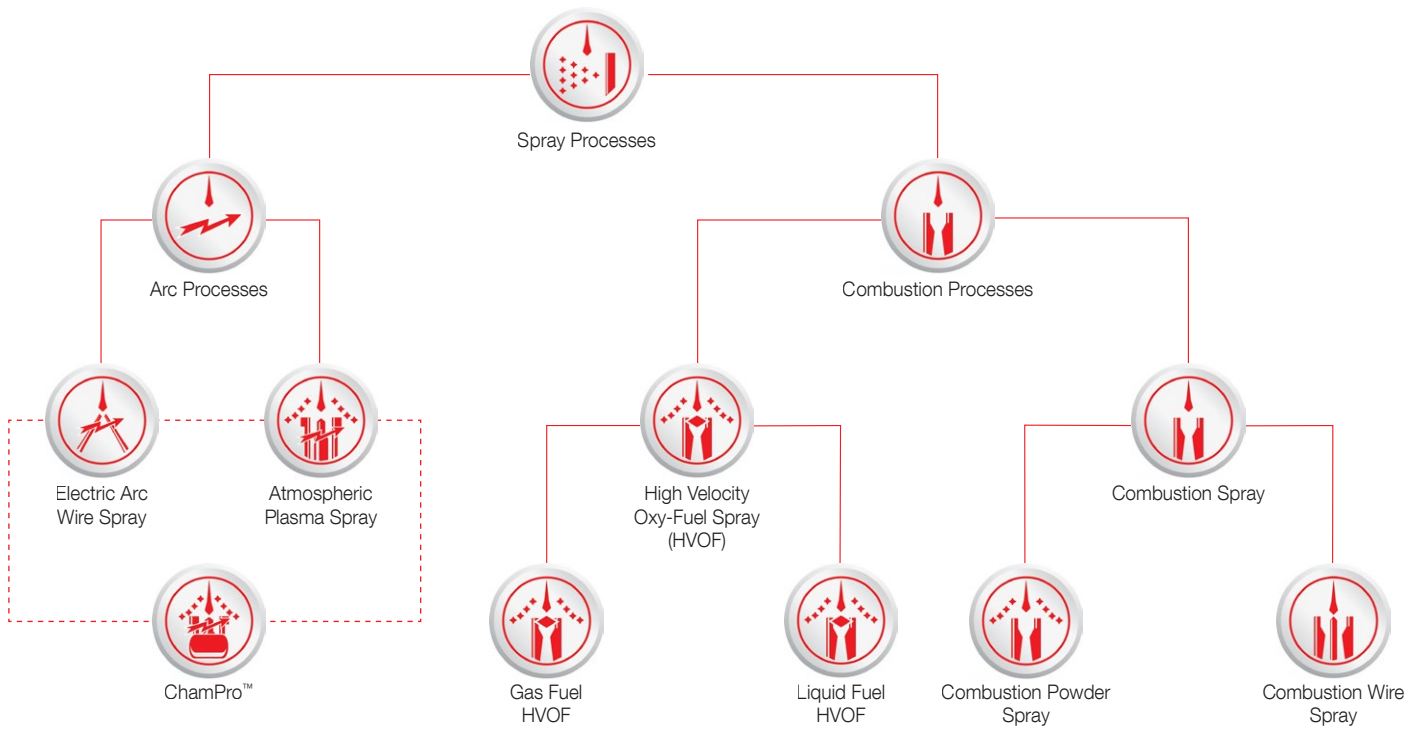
Spray Processes

Arc Processes

Combustion Processes

Electric Arc Wire Spray

Atmospheric Plasma Spray

High Velocity Oxy-Fuel Spray (HVOF)

Combustion Spray

ChamPro™

Gas Fuel HVOF

Liquid Fuel HVOF

Combustion Powder Spray

Combustion Wire Spray